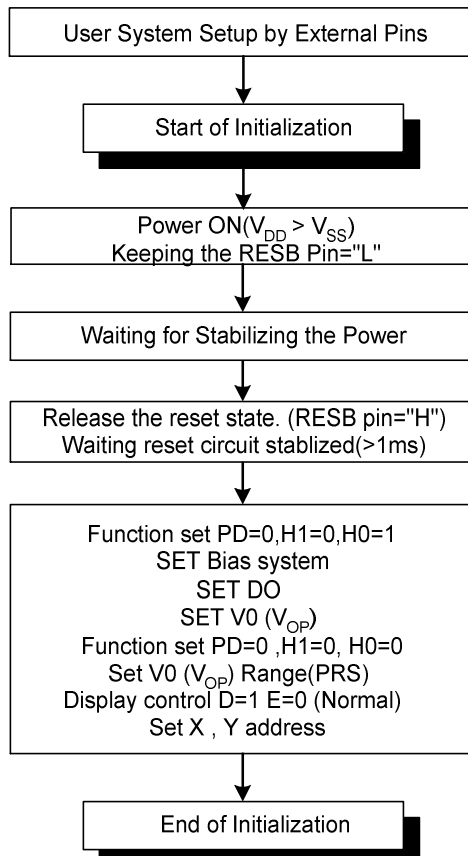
User System Setup by External Pins

Start of Initialization

Power ON($V_{DD}$ > $V_{SS}$)
Keeping the RESB Pin="L"

Waiting for Stabilizing the Power

Release the reset state. (RESB pin="H")
Waiting reset circuit stablized(>1ms)

Function set PD=0,H1=0,H0=1
SET Bias system
SET DO
SET V0 ($V_{OP}$)
Function set PD=0 ,H1=0, H0=0
Set V0 ($V_{OP}$) Range(PRS)
Display control D=1 E=0 (Normal)
Set X , Y address

End of Initialization